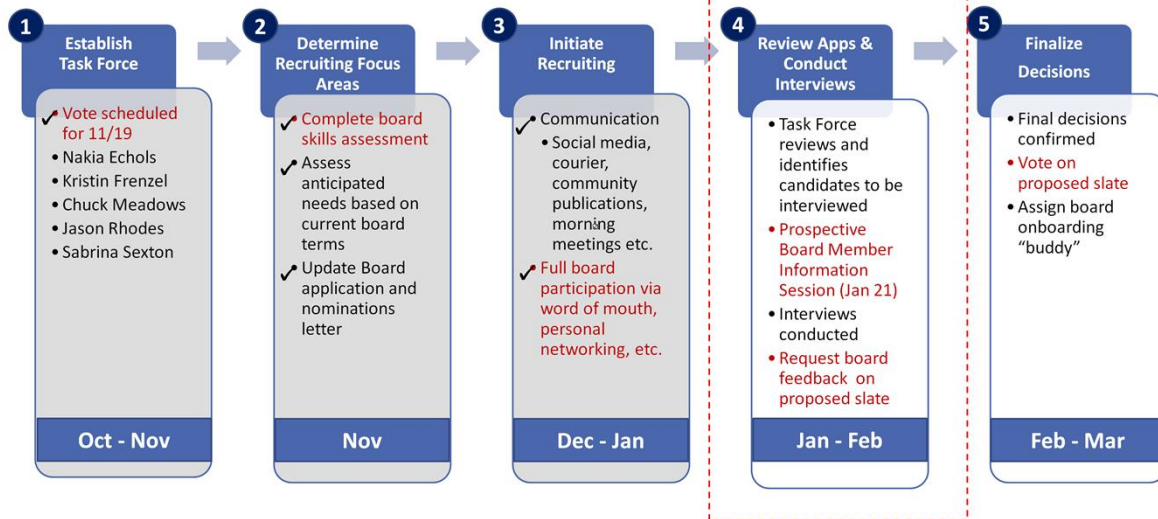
1
Establish Task Force

✓ Vote scheduled for 11/19
• Nakia Echols
• Kristin Frenzel
• Chuck Meadows
• Jason Rhodes
• Sabrina Sexton

Oct - Nov

2
Determine Recruiting Focus Areas

✓ Complete board skills assessment
✓ Assess anticipated needs based on current board terms
✓ Update Board application and nominations letter

Nov

3
Initiate Recruiting

✓ Communication
• Social media, courier, community publications, morning meetings etc.
✓ Full board participation via word of mouth, personal networking, etc.

Dec - Jan

4
Review Apps & Conduct Interviews

• Task Force reviews and identifies candidates to be interviewed
• Prospective Board Member Information Session (Jan 21)
• Interviews conducted
• Request board feedback on proposed slate

Jan - Feb

5
Finalize Decisions

• Final decisions confirmed
• Vote on proposed slate
• Assign board onboarding "buddy"

Feb - Mar